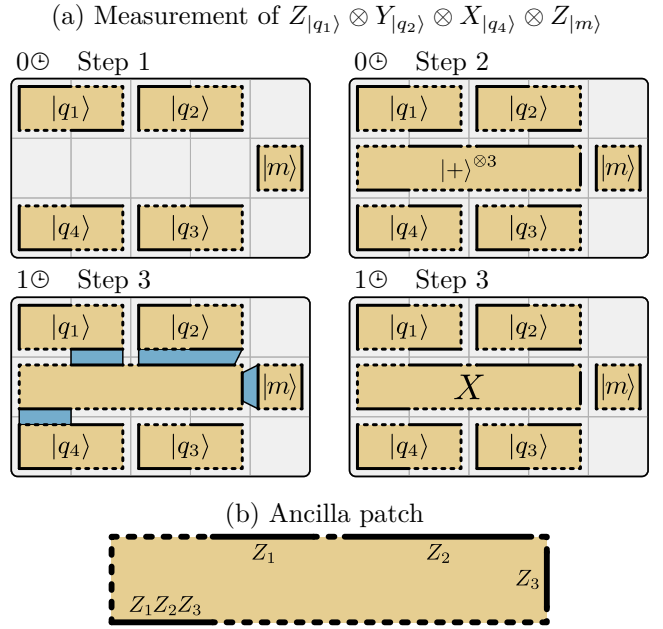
(a) Measurement of $Z_{|q_1\rangle} \otimes Y_{|q_2\rangle} \otimes X_{|q_4\rangle} \otimes Z_{|m\rangle}$

0🕒 Step 1

$|q_1\rangle$ $|q_2\rangle$

$|m\rangle$

$|q_4\rangle$ $|q_3\rangle$

0🕒 Step 2

$|q_1\rangle$ $|q_2\rangle$

$|+\rangle^{\otimes 3}$ $|m\rangle$

$|q_4\rangle$ $|q_3\rangle$

1🕒 Step 3

$|q_1\rangle$ $|q_2\rangle$

$|m\rangle$

$|q_4\rangle$ $|q_3\rangle$

1🕒 Step 3

$|q_1\rangle$ $|q_2\rangle$

$X$ $|m\rangle$

$|q_4\rangle$ $|q_3\rangle$

(b) Ancilla patch

$Z_1$ $Z_2$

$Z_3$

$Z_1Z_2Z_3$